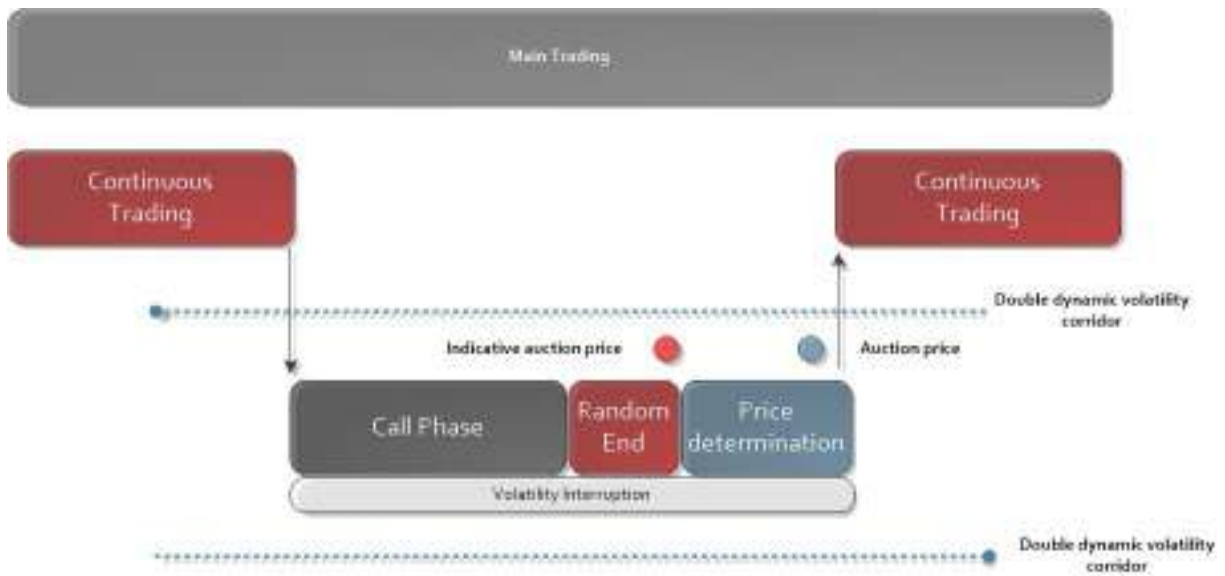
Main Trading

Continuous Trading

Continuous Trading

Double dynamic volatility corridor

Indicative auction price

Auction price

Call Phase

Random End

Price determination

Volatility Interruption

Double dynamic volatility corridor